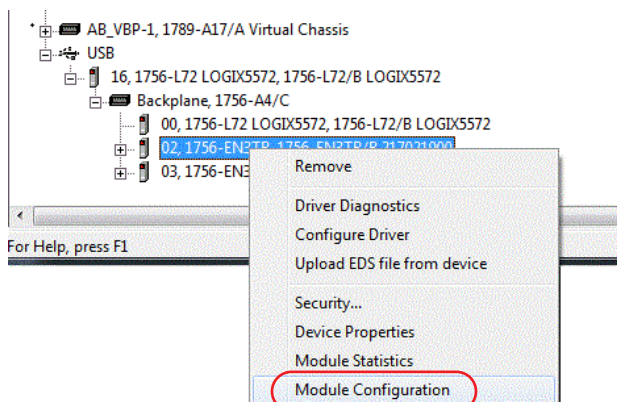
AB_VBP-1, 1789-A17/A Virtual Chassis
USB
16, 1756-L72 LOGIX5572, 1756-L72/B LOGIX5572
Backplane, 1756-A4/C
00, 1756-L72 LOGIX5572, 1756-L72/B LOGIX5572
02, 1756-EN3TR, 1756-EN3TR/B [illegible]
03, 1756-EN3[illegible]

For Help, press F1

Remove
Driver Diagnostics
Configure Driver
Upload EDS file from device
Security...
Device Properties
Module Statistics
Module Configuration